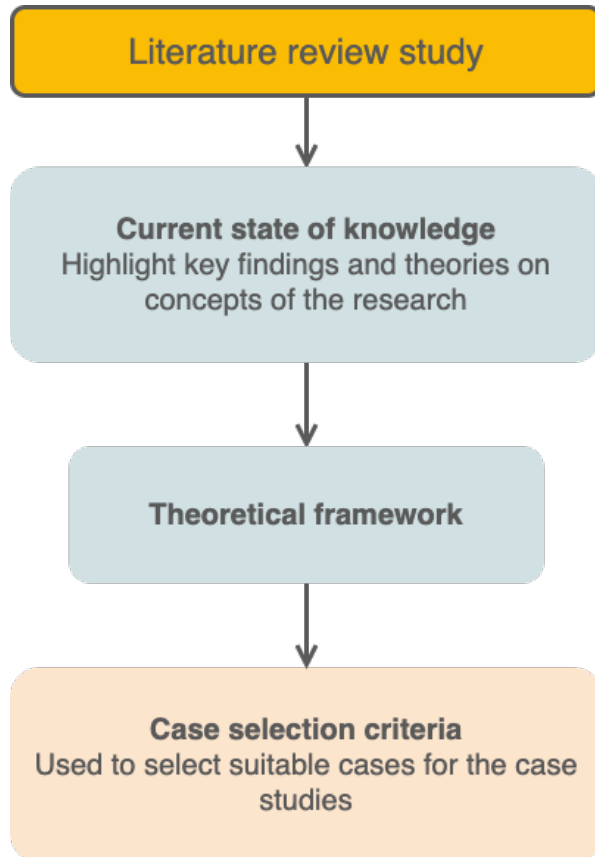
Literature review study

Current state of knowledge
Highlight key findings and theories on concepts of the research

Theoretical framework

Case selection criteria
Used to select suitable cases for the case studies